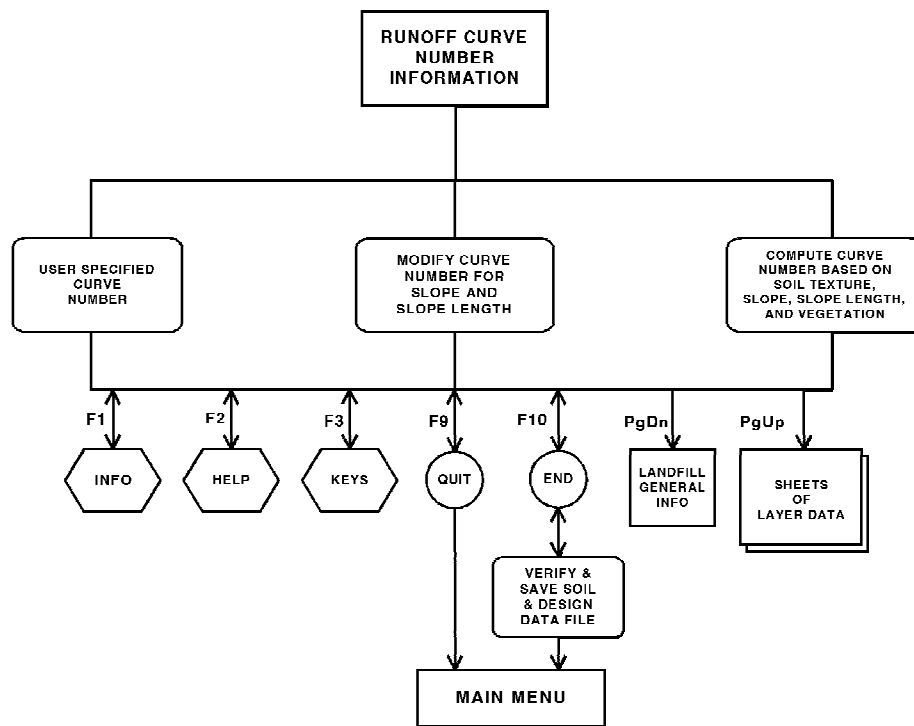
RUNOFF CURVE NUMBER INFORMATION

USER SPECIFIED CURVE NUMBER

MODIFY CURVE NUMBER FOR SLOPE AND SLOPE LENGTH

COMPUTE CURVE NUMBER BASED ON SOIL TEXTURE, SLOPE, SLOPE LENGTH, AND VEGETATION

F1

INFO

F2

HELP

F3

KEYS

F9

QUIT

F10

END

PgDn

LANDFILL GENERAL INFO

PgUp

SHEETS OF LAYER DATA

VERIFY & SAVE SOIL & DESIGN DATA FILE

MAIN MENU